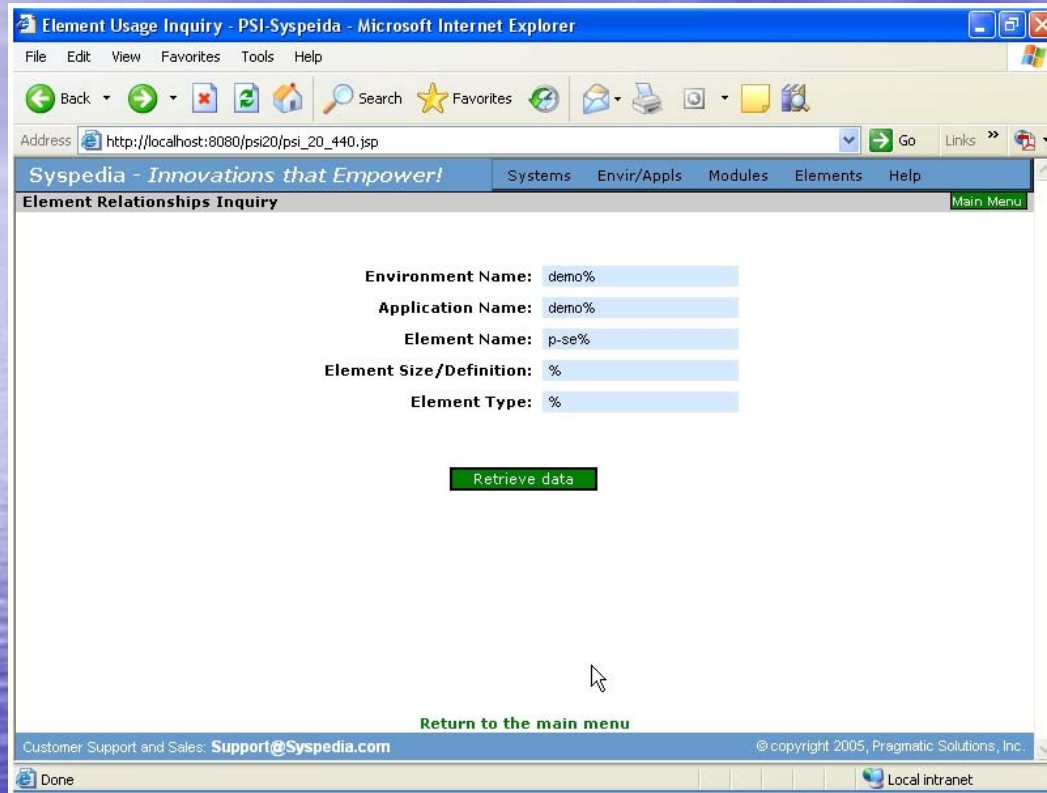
Element Usage Inquiry - PSI-Syspeida - Microsoft Internet Explorer

File Edit View Favorites Tools Help

Back Search Favorites

Address http://localhost:8080/psi20/psi_20_440.jsp Go Links

Syspedia - Innovations that Empower! Systems Envir/Appls Modules Elements Help

Element Relationships Inquiry Main Menu

Environment Name: demo%

Application Name: demo%

Element Name: p-se%

Element Size/Definition: %

Element Type: %

Retrieve data

Return to the main menu

Customer Support and Sales: Support@Syspedia.com © copyright 2005, Pragmatic Solutions, Inc.

Done Local intranet